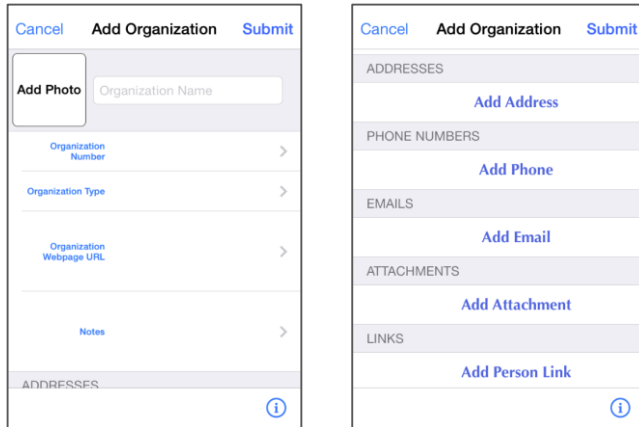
Cancel Add Organization Submit

Add Photo

Organization Name

Organization Number

Organization Type

Organization Webpage URL

Notes

ADDRESSES

Cancel Add Organization Submit

ADDRESSES

Add Address

PHONE NUMBERS

Add Phone

EMAILS

Add Email

ATTACHMENTS

Add Attachment

LINKS

Add Person Link